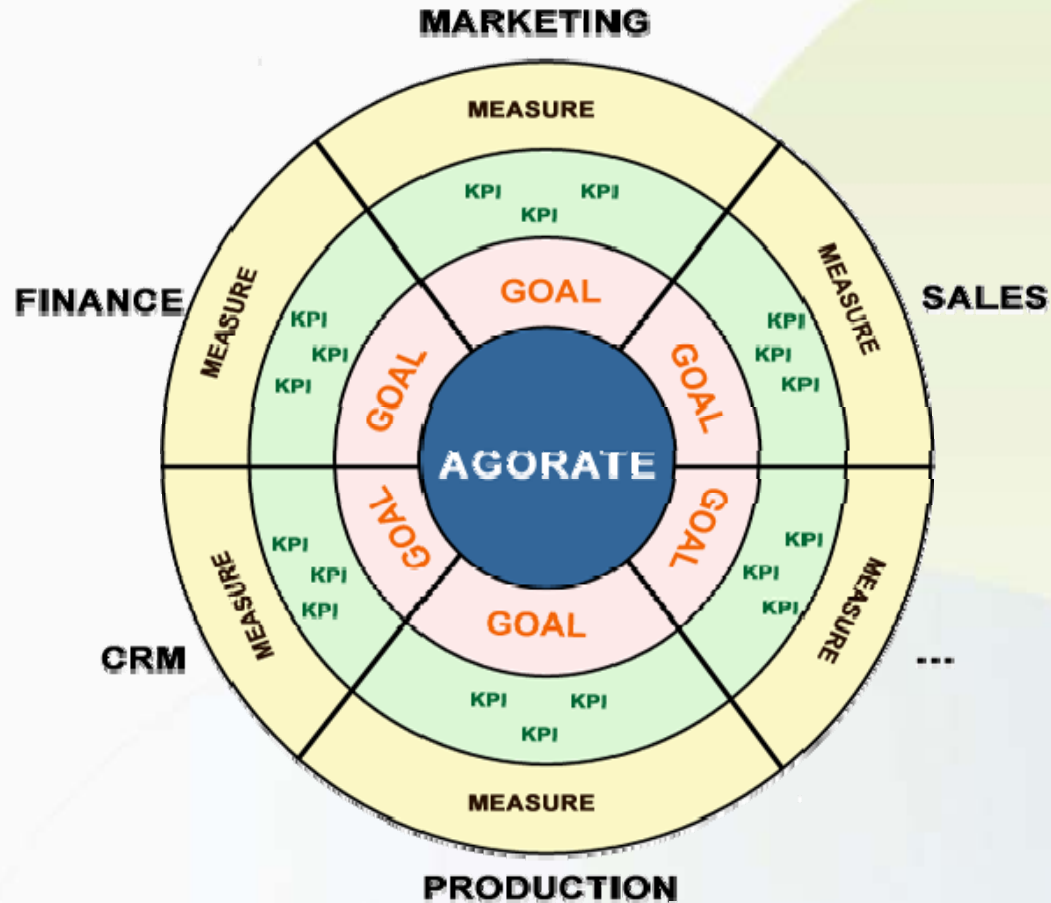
MARKETING

MEASURE

KPI KPI
KPI

GOAL

FINANCE

MEASURE

KPI
KPI
KPI

GOAL

SALES

MEASURE

KPI
KPI
KPI

GOAL

AGORATE

MEASURE

KPI
KPI
KPI

GOAL

GOAL

KPI
KPI
KPI

MEASURE

CRM

---

GOAL

KPI KPI
KPI

MEASURE

PRODUCTION